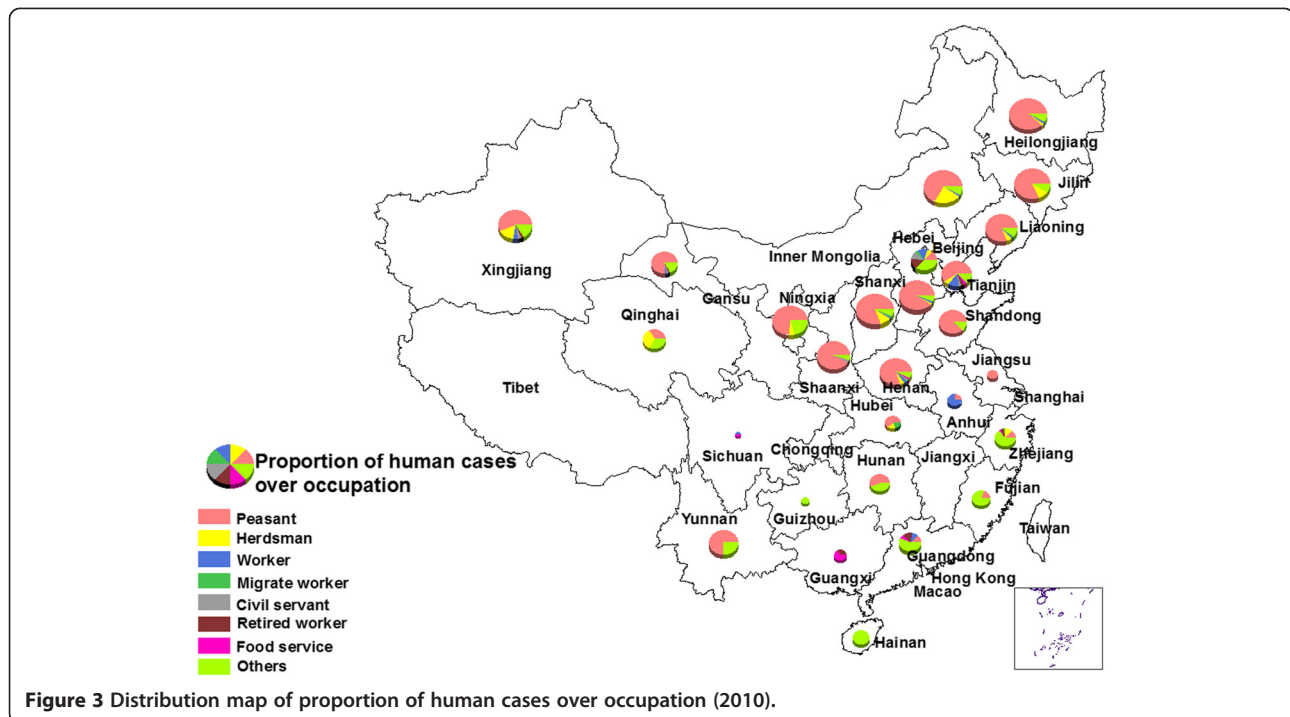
Heilongjiang
Jilin
Liaoning
Hebei
Beijing
Inner Mongolia
Tianjin
Xingjiang
Gansu
Shanxi
Ningxia
Shandong
Qinghai
Jiangsu
Tibet
Shaanxi
Henan
Shanghai
Hubei
Anhui
Sichuan
Chongqing
Zhejiang
Hunan
Jiangxi
Fujian
Yunnan
Guizhou
Taiwan
Guangdong
Guangxi
Hong Kong
Macao
Hainan

Proportion of human cases over occupation

Peasant
Herdsman
Worker
Migrate worker
Civil servant
Retired worker
Food service
Others

**Figure 3** Distribution map of proportion of human cases over occupation (2010).